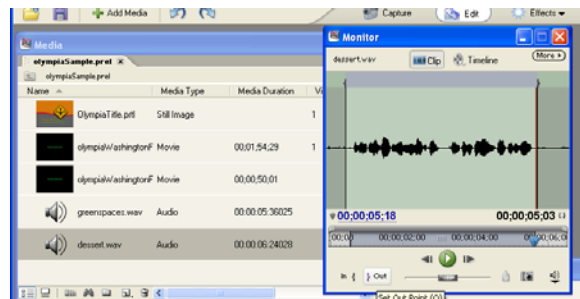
Add Media

Capture

Edit

Effects

Media

olympiaSample.prel

olympiaSample.prel

| Name | Media Type | Media Duration | Vi |
|---|---|---|---|
| OlympiaTitle.prtl | Still Image | | 1 |
| olympiaWashingtonF | Movie | 00;01;54;29 | 1 |
| olympiaWashingtonF | Movie | 00;00;50;01 | |
| greenspaces.wav | Audio | 00:00:05:36025 | |
| dessert.wav | Audio | 00:00:06:24028 | |

Monitor

dessert.wav

Clip

Timeline

More

00;00;05;18

00;00;05;03

00;00

00;00;02;00

00;00;04;00

00;00

Out

Set Out Point (O)